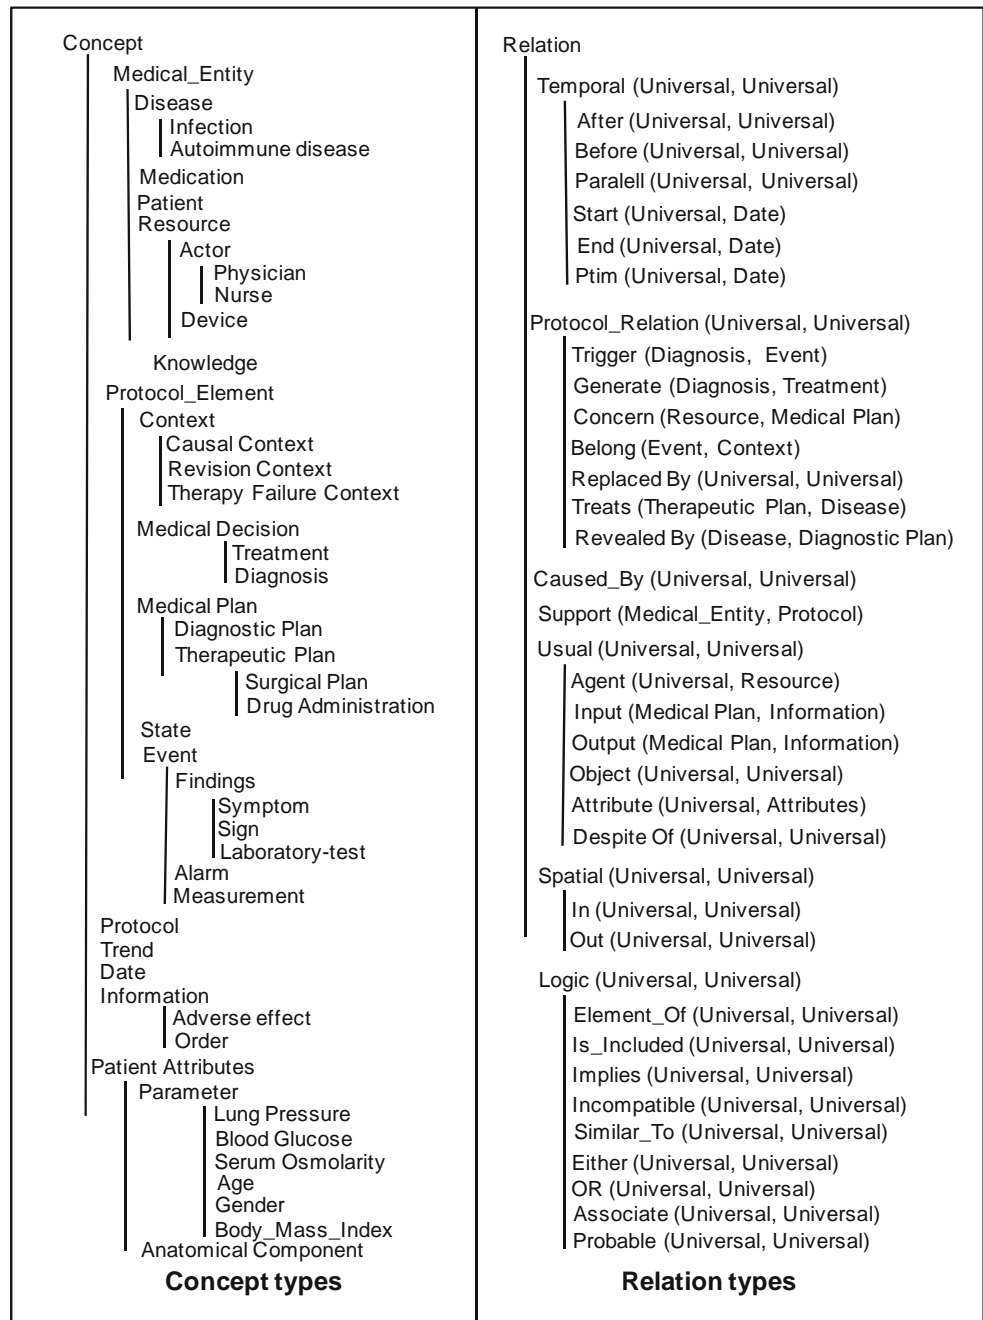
Concept
Medical_Entity
Disease
Infection
Autoimmune disease
Medication
Patient
Resource
Actor
Physician
Nurse
Device
Knowledge
Protocol_Element
Context
Causal Context
Revision Context
Therapy Failure Context
Medical Decision
Treatment
Diagnosis
Medical Plan
Diagnostic Plan
Therapeutic Plan
Surgical Plan
Drug Administration
State
Event
Findings
Symptom
Sign
Laboratory-test
Alarm
Measurement
Protocol
Trend
Date
Information
Adverse effect
Order
Patient Attributes
Parameter
Lung Pressure
Blood Glucose
Serum Osmolarity
Age
Gender
Body_Mass_Index
Anatomical Component
Concept types

Relation
Temporal (Universal, Universal)
After (Universal, Universal)
Before (Universal, Universal)
Paralell (Universal, Universal)
Start (Universal, Date)
End (Universal, Date)
Ptim (Universal, Date)
Protocol_Relation (Universal, Universal)
Trigger (Diagnosis, Event)
Generate (Diagnosis, Treatment)
Concern (Resource, Medical Plan)
Belong (Event, Context)
Replaced By (Universal, Universal)
Treats (Therapeutic Plan, Disease)
Revealed By (Disease, Diagnostic Plan)
Caused_By (Universal, Universal)
Support (Medical_Entity, Protocol)
Usual (Universal, Universal)
Agent (Universal, Resource)
Input (Medical Plan, Information)
Output (Medical Plan, Information)
Object (Universal, Universal)
Attribute (Universal, Attributes)
Despite Of (Universal, Universal)
Spatial (Universal, Universal)
In (Universal, Universal)
Out (Universal, Universal)
Logic (Universal, Universal)
Element_Of (Universal, Universal)
Is_Included (Universal, Universal)
Implies (Universal, Universal)
Incompatible (Universal, Universal)
Similar_To (Universal, Universal)
Either (Universal, Universal)
OR (Universal, Universal)
Associate (Universal, Universal)
Probable (Universal, Universal)
Relation types